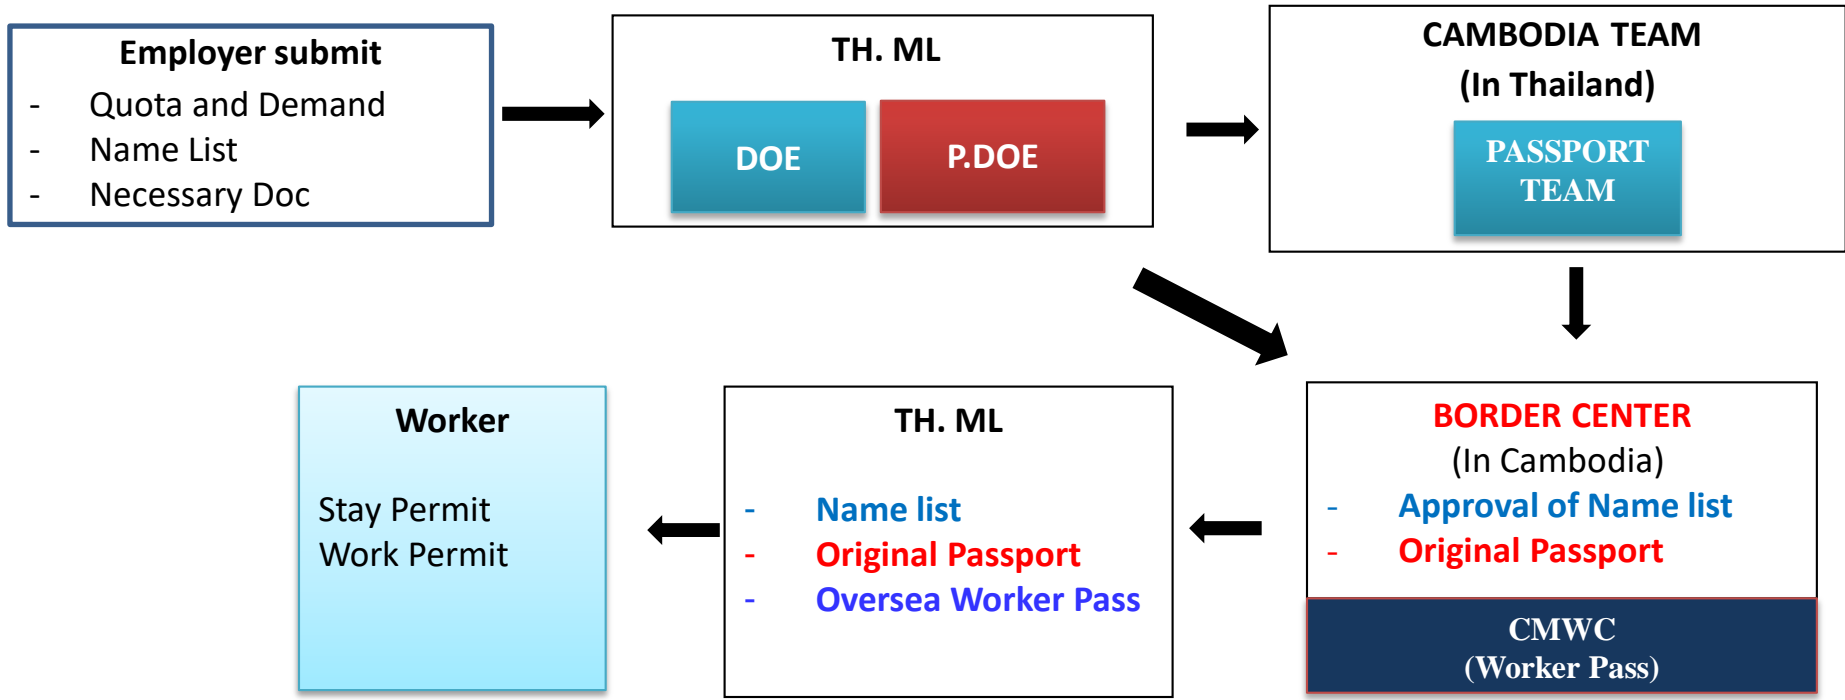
Employer submit
- Quota and Demand
- Name List
- Necessary Doc

TH. ML
DOE
P.DOE

CAMBODIA TEAM
(In Thailand)
PASSPORT TEAM

BORDER CENTER
(In Cambodia)
- Approval of Name list
- Original Passport
CMWC
(Worker Pass)

TH. ML
- Name list
- Original Passport
- Oversea Worker Pass

Worker
Stay Permit
Work Permit